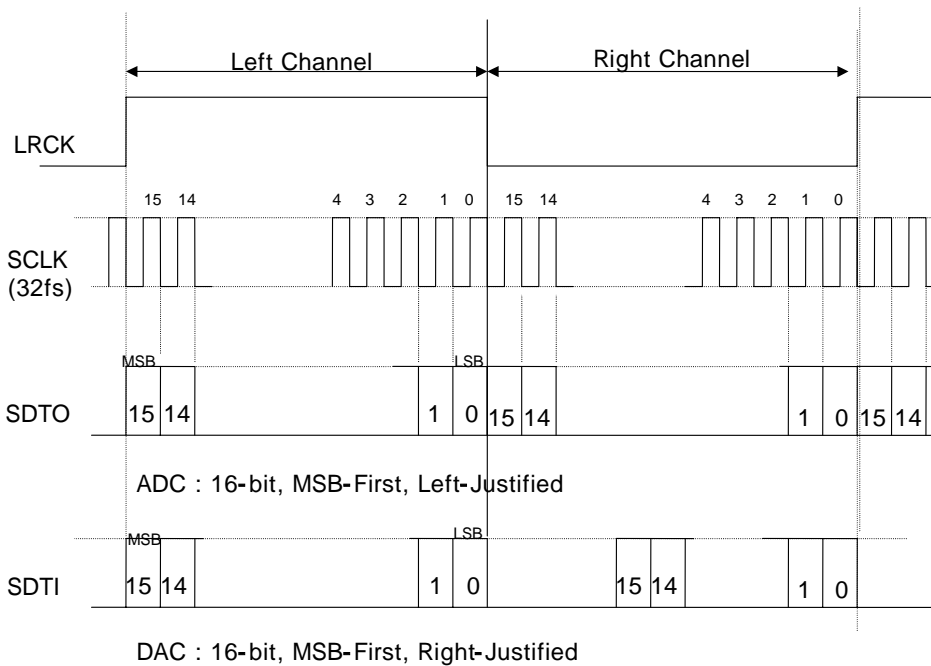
Left Channel

Right Channel

LRCK

15 14 4 3 2 1 0 15 14 4 3 2 1 0

SCLK
(32fs)

MSB

LSB

SDTO

15 14 1 0 15 14 1 0 15 14

ADC : 16-bit, MSB-First, Left-Justified

MSB

LSB

SDTI

15 14 1 0 15 14 1 0

DAC : 16-bit, MSB-First, Right-Justified